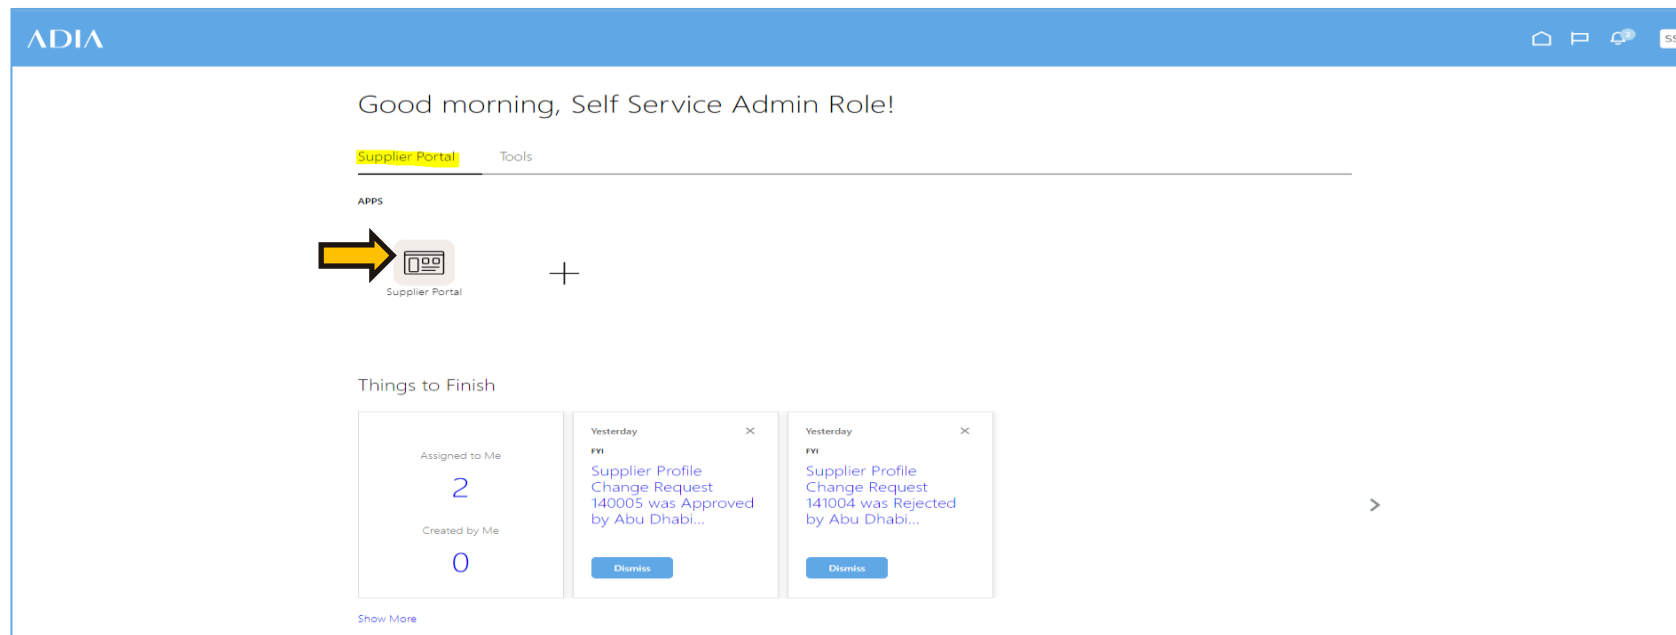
ADIA

SS

Good morning, Self Service Admin Role!

Supplier Portal Tools

APPS

Supplier Portal

+

Things to Finish

Assigned to Me
2
Created by Me
0

Yesterday
FYI
Supplier Profile Change Request 140005 was Approved by Abu Dhabi...
Dismiss

Yesterday
FYI
Supplier Profile Change Request 141004 was Rejected by Abu Dhabi...
Dismiss

Show More